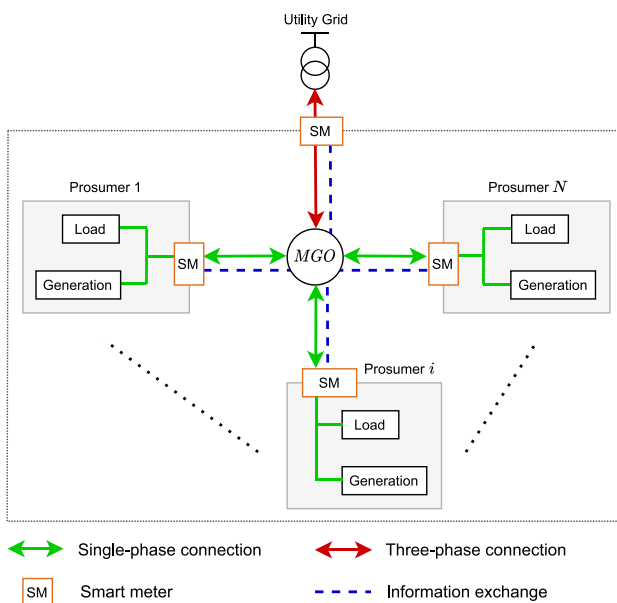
Utility Grid

SM

Prosumer 1

Load

Generation

SM

$MGO$

Prosumer $N$

SM

Load

Generation

SM

Prosumer $i$

Load

Generation

Single-phase connection

Three-phase connection

SM Smart meter

Information exchange